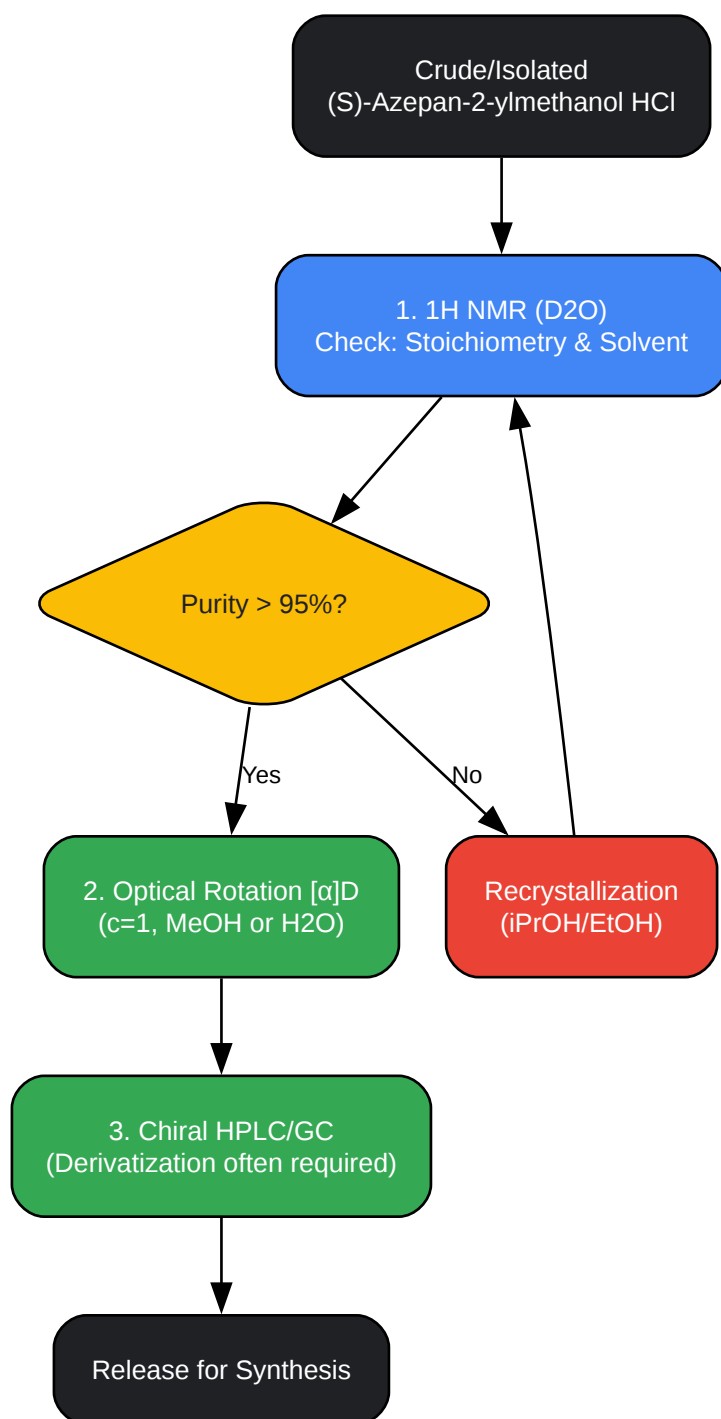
Crude/Isolated
(S)-Azepan-2-ylmethanol HCl

1. 1H NMR (D2O)
Check: Stoichiometry & Solvent

Purity > 95%?

Yes

No

2. Optical Rotation [α]D
(c=1, MeOH or H2O)

Recrystallization
(iPrOH/EtOH)

3. Chiral HPLC/GC
(Derivatization often required)

Release for Synthesis